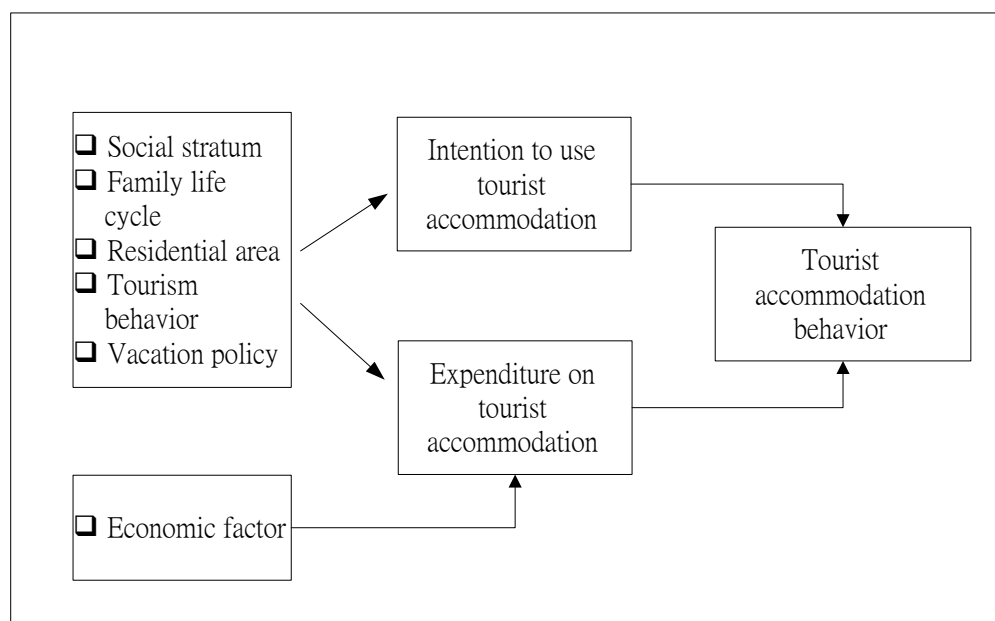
❑ Social stratum
❑ Family life cycle
❑ Residential area
❑ Tourism behavior
❑ Vacation policy

Intention to use tourist accommodation

Expenditure on tourist accommodation

Tourist accommodation behavior

❑ Economic factor